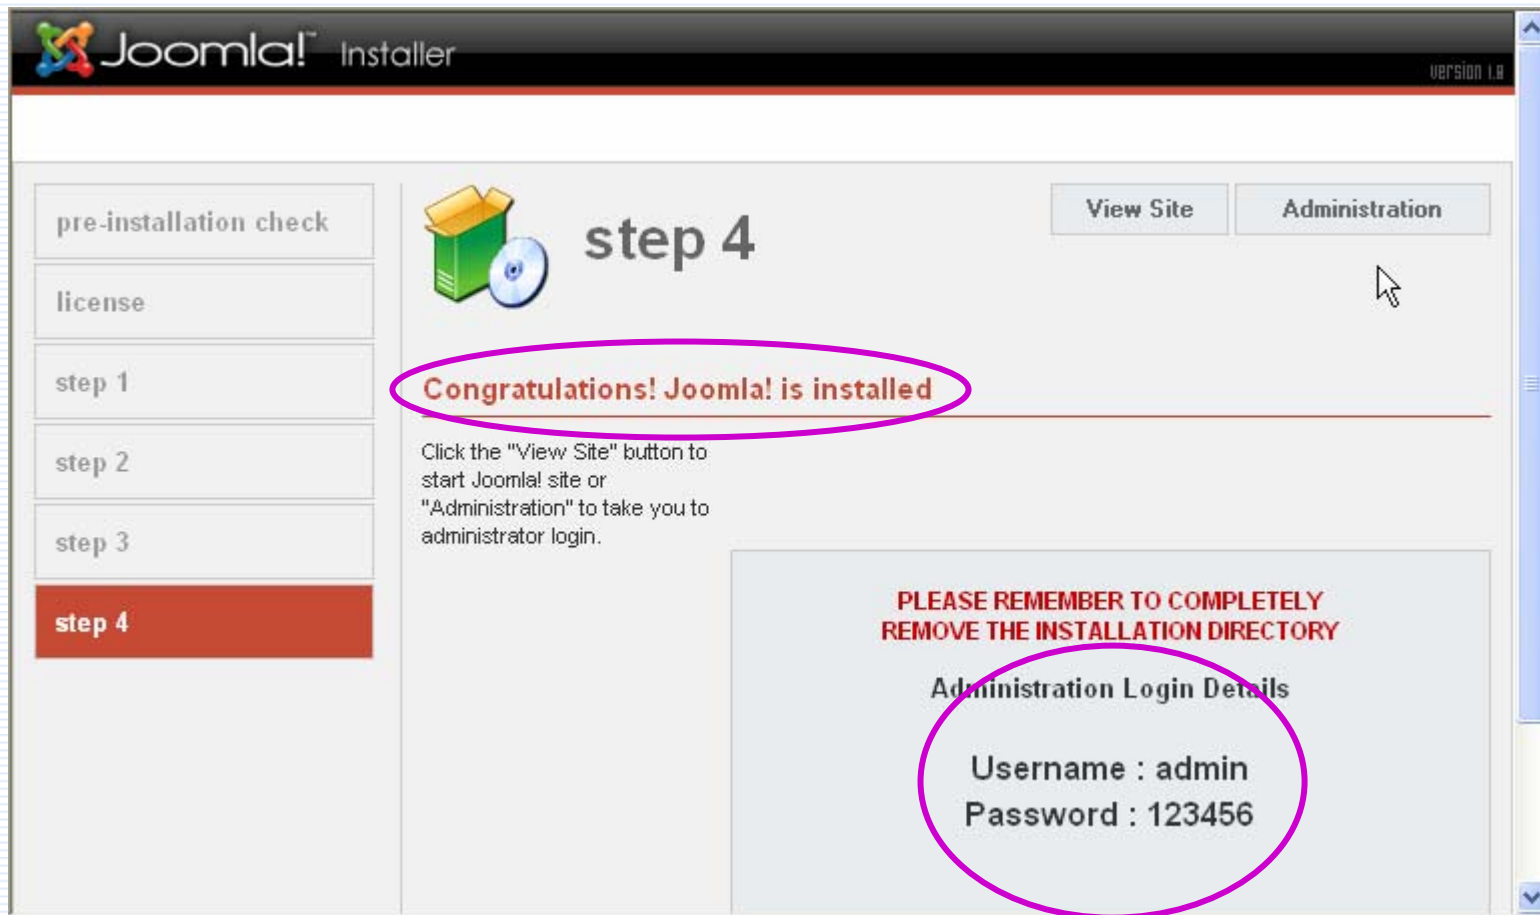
Joomla!™ Installer

version 1.0

pre-installation check

license

step 1

step 2

step 3

step 4

step 4

View Site

Administration

Congratulations! Joomla! is installed

Click the "View Site" button to start Joomla! site or "Administration" to take you to administrator login.

PLEASE REMEMBER TO COMPLETELY REMOVE THE INSTALLATION DIRECTORY

Administration Login Details

Username : admin
Password : 123456